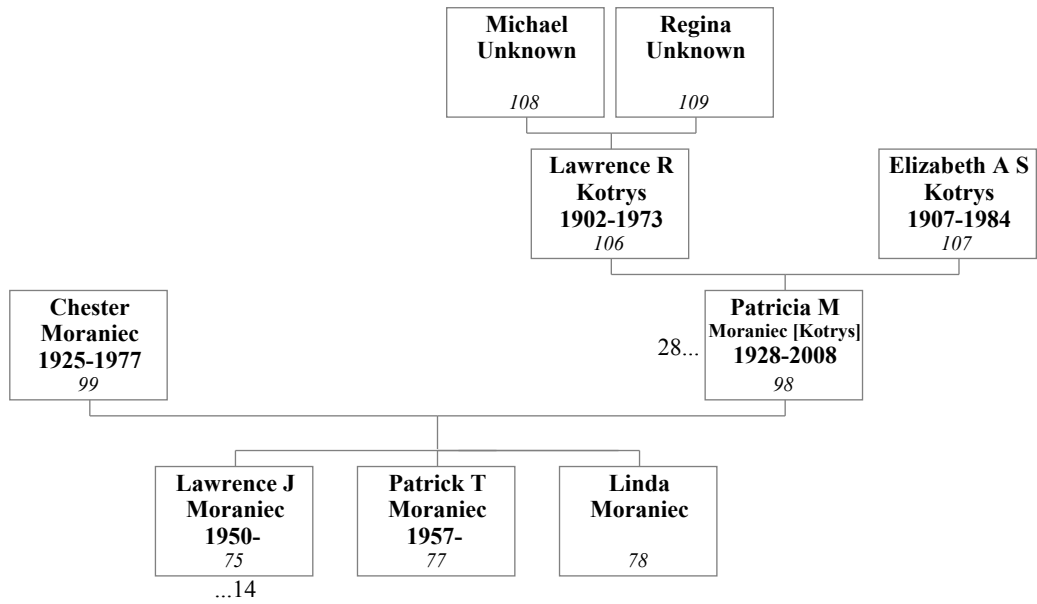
Michael Unknown
108

Regina Unknown
109

Lawrence R Kotrys 1902-1973
106

Elizabeth A S Kotrys 1907-1984
107

Chester Moraniec 1925-1977
99

28...

Patricia M Moraniec [Kotrys] 1928-2008
98

Lawrence J Moraniec 1950-
75
...14

Patrick T Moraniec 1957-
77

Linda Moraniec
78